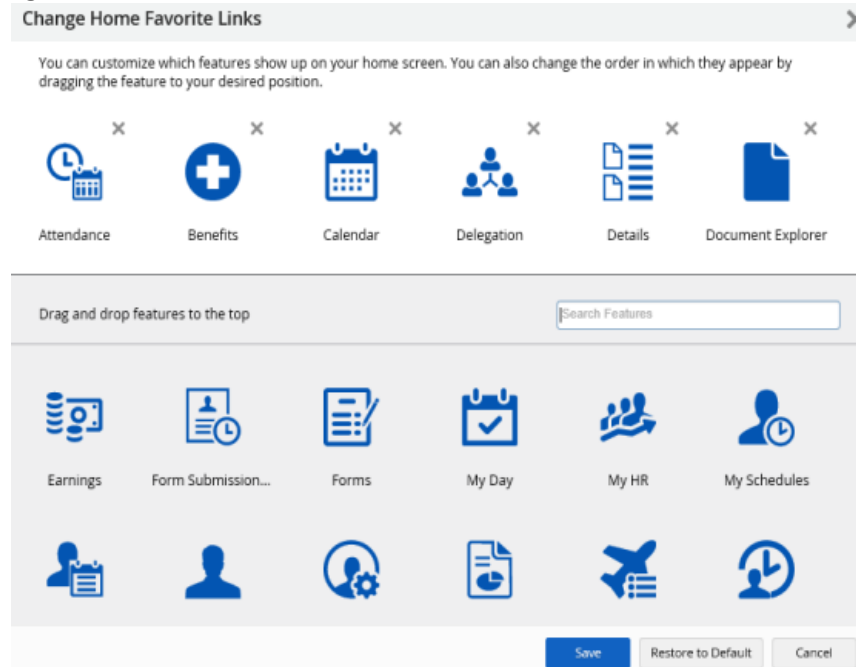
Change Home Favorite Links

You can customize which features show up on your home screen. You can also change the order in which they appear by dragging the feature to your desired position.

Attendance

Benefits

Calendar

Delegation

Details

Document Explorer

Drag and drop features to the top

Search Features

Earnings

Form Submission...

Forms

My Day

My HR

My Schedules

Save

Restore to Default

Cancel